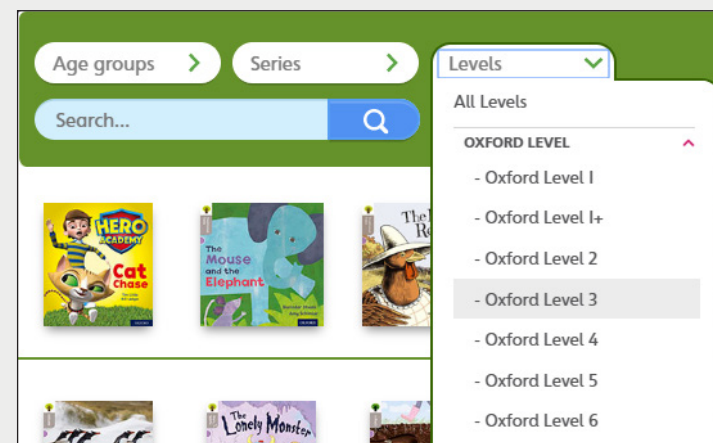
Age groups

Series

Levels

Search...

All Levels

OXFORD LEVEL

- Oxford Level 1

- Oxford Level 1+

- Oxford Level 2

- Oxford Level 3

- Oxford Level 4

- Oxford Level 5

- Oxford Level 6

HERO ACADEMY

Cat Chase

The Mouse and the Elephant

The Lonely Monster